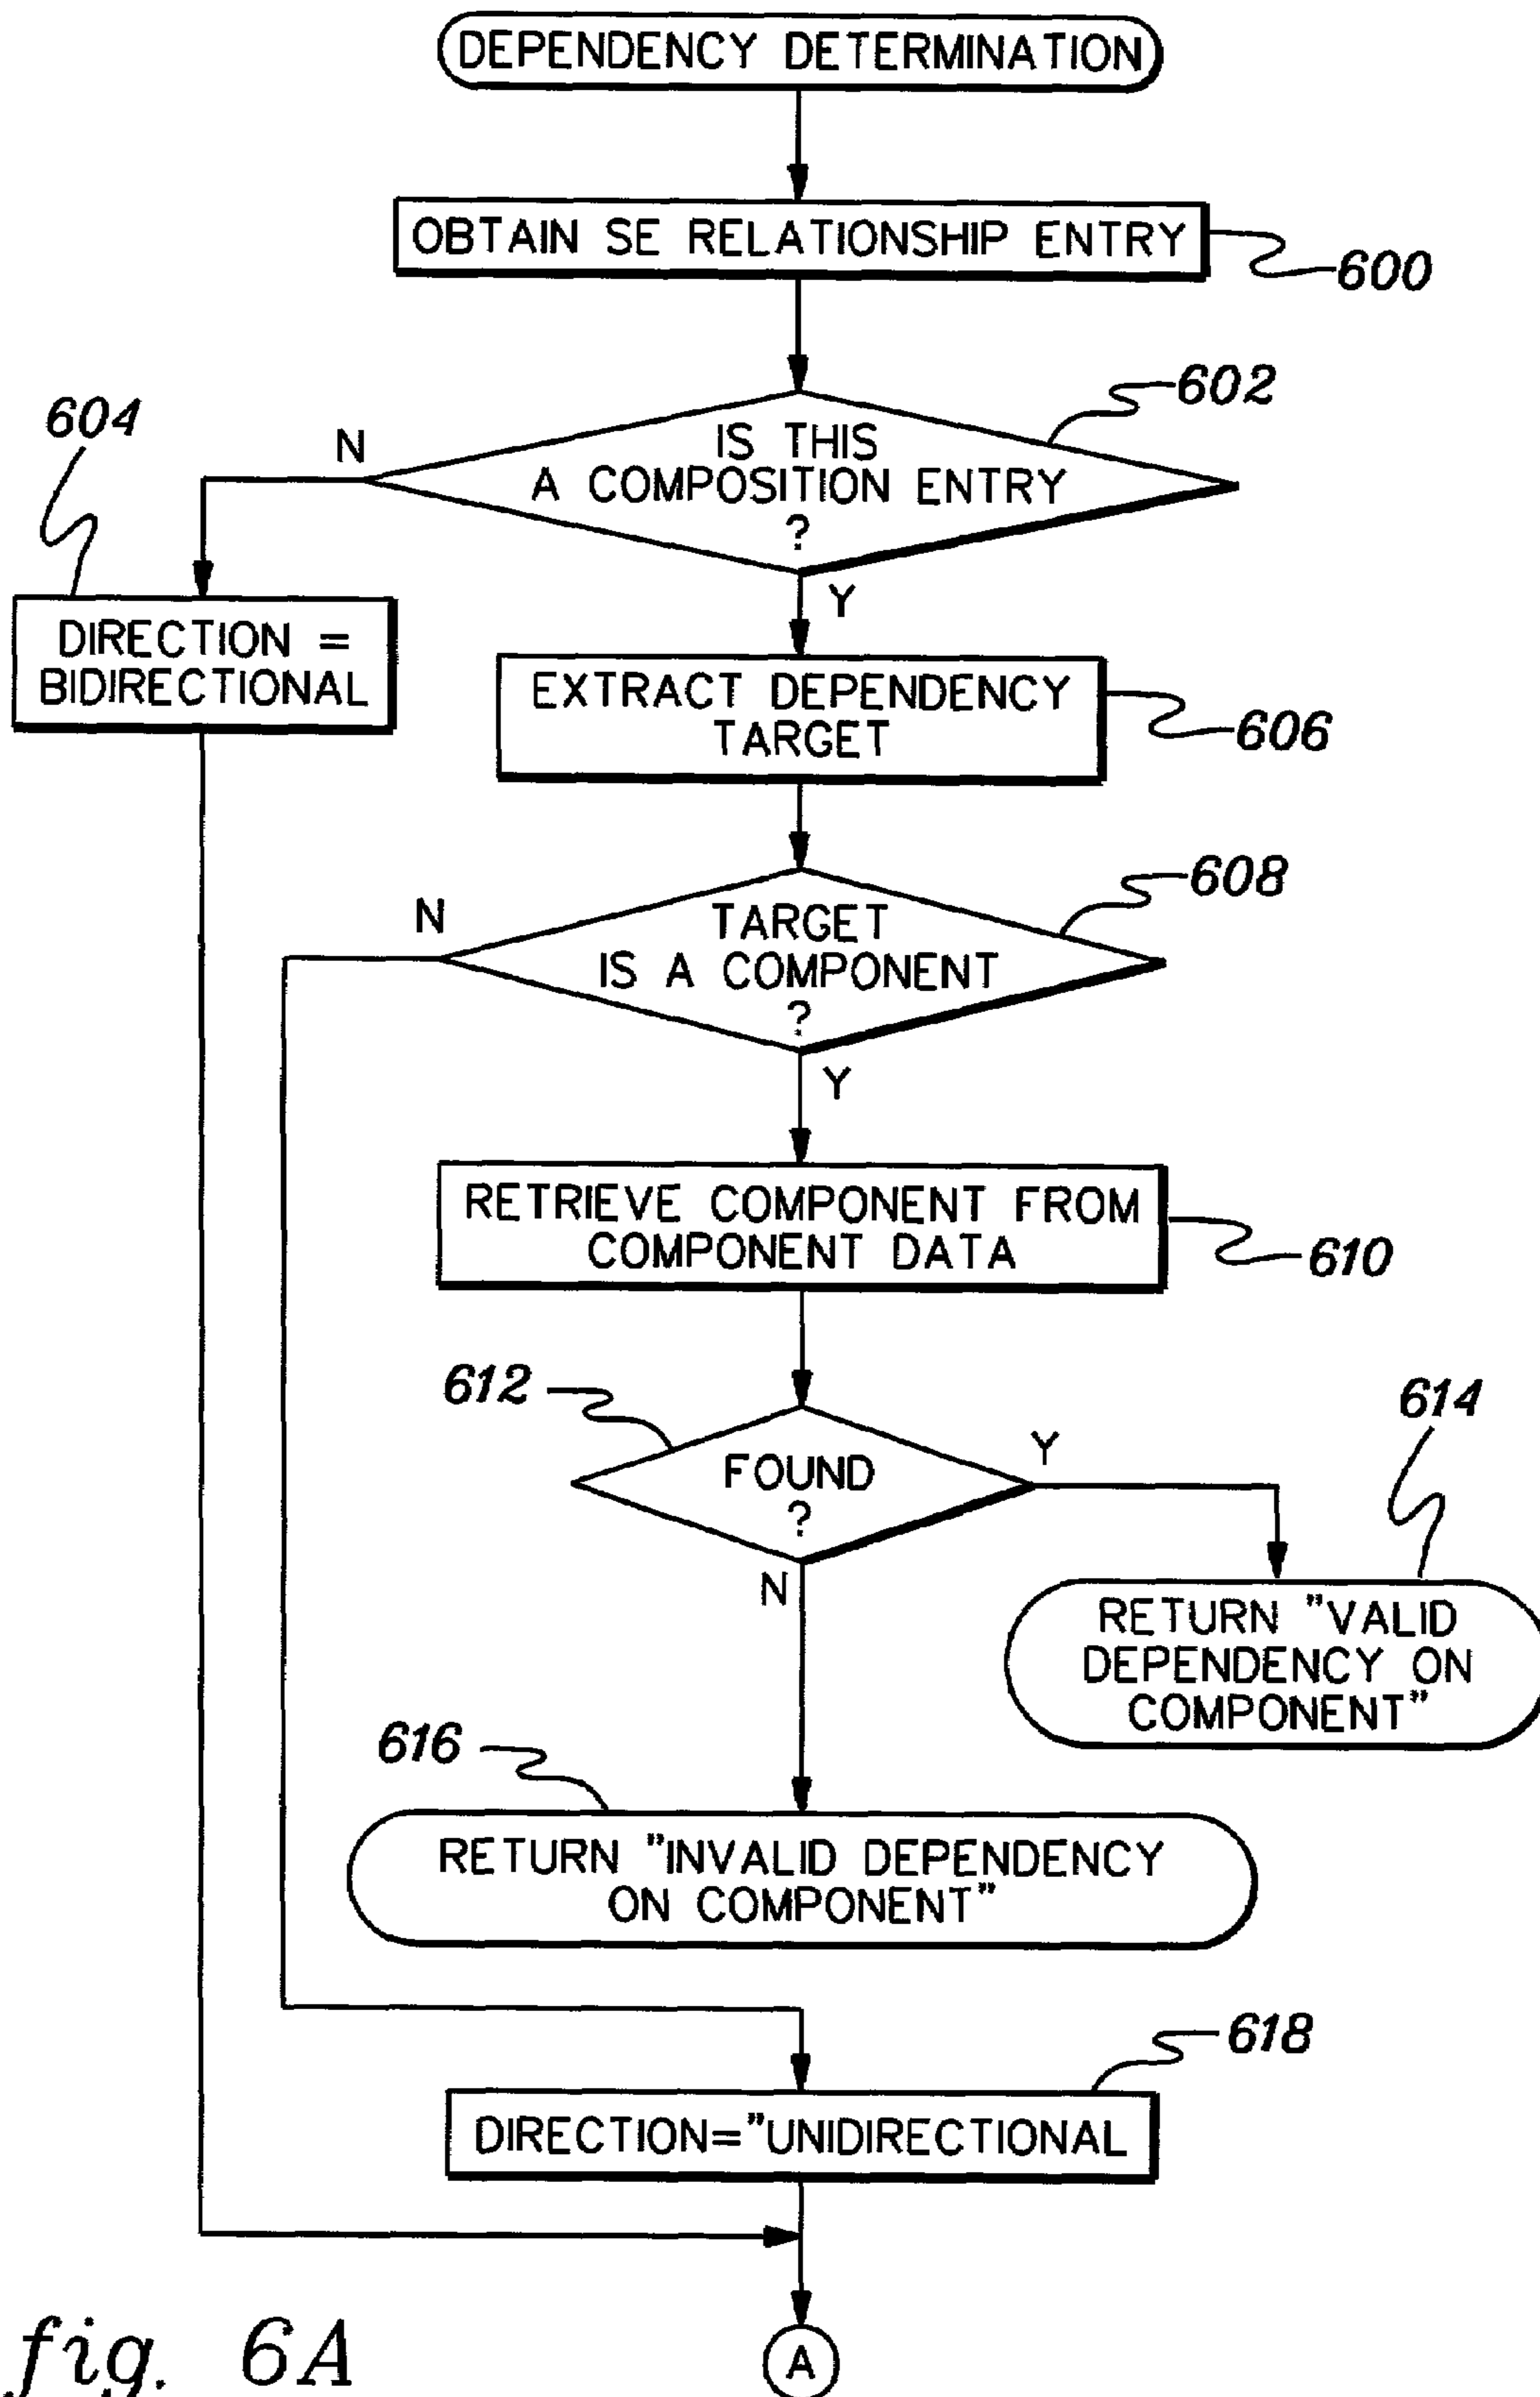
DEPENDENCY DETERMINATION

OBTAIN SE RELATIONSHIP ENTRY

600

602

604

N

IS THIS A COMPOSITION ENTRY ?

Y

DIRECTION = BIDIRECTIONAL

EXTRACT DEPENDENCY TARGET

606

608

N

TARGET IS A COMPONENT ?

Y

RETRIEVE COMPONENT FROM COMPONENT DATA

610

612

614

FOUND ?

Y

N

RETURN "VALID DEPENDENCY ON COMPONENT"

616

RETURN "INVALID DEPENDENCY ON COMPONENT"

618

DIRECTION="UNIDIRECTIONAL

fig. 6A

A